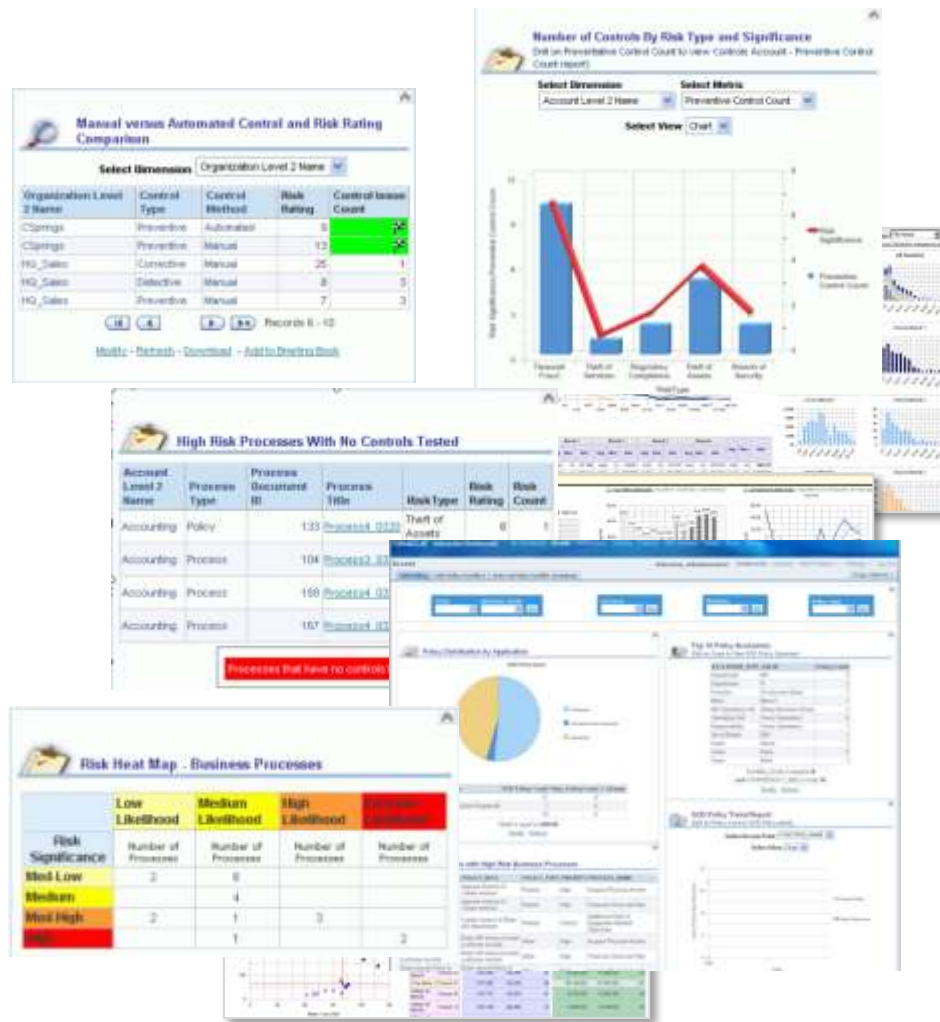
Number of Controls By Risk Type and Significance
Drill on Preventative Control Count to view: Controls Account - Preventive Control Count report

Select Dimension
Account Level 2 Name
Select Metric
Preventive Control Count
Select View
Chart

Risk Significance
Preventive Control Count

Financial Fraud
Theft of Services
Regulatory Compliance
Theft of Assets
Breach of Security
Risk Type

Manual versus Automated Control and Risk Rating Comparison

Select Dimension
Organization Level 2 Name

| Organization Level 2 Name | Control Type | Control Method | Risk Rating | Control Issue Count |
|---|---|---|---|---|
| CSprings | Preventive | Automated | 5 | |
| CSprings | Preventive | Manual | 13 | |
| HQ_Sales | Corrective | Manual | 25 | 1 |
| HQ_Sales | Detective | Manual | 8 | 5 |
| HQ_Sales | Preventive | Manual | 7 | 3 |

Records 6 - 10

Modify - Refresh - Download - Add to Briefing Book

High Risk Processes With No Controls Tested

| Account Level 2 Name | Process Type | Process Document ID | Process Title | Risk Type | Risk Rating | Risk Count |
|---|---|---|---|---|---|---|
| Accounting | Policy | 133 | Process4_0330 | Theft of Assets | 6 | 1 |
| Accounting | Process | 104 | Process2_033 | | | |
| Accounting | Process | 168 | Process4_033 | | | |
| Accounting | Process | 167 | Process4_033 | | | |

Processes that have no controls t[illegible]

Policy Distribution by Application

Top 10 Policy Violations

SOD Policy Trend Report

with High Risk Business Processes

Risk Heat Map - Business Processes

| Risk Significance | Low Likelihood | Medium Likelihood | High Likelihood | Extreme Likelihood |
|---|---|---|---|---|
| | Number of Processes | Number of Processes | Number of Processes | Number of Processes |
| Med-Low | 2 | 6 | | |
| Medium | | 4 | | |
| Med-High | 2 | 1 | 3 | |
| High | | 1 | | 2 |